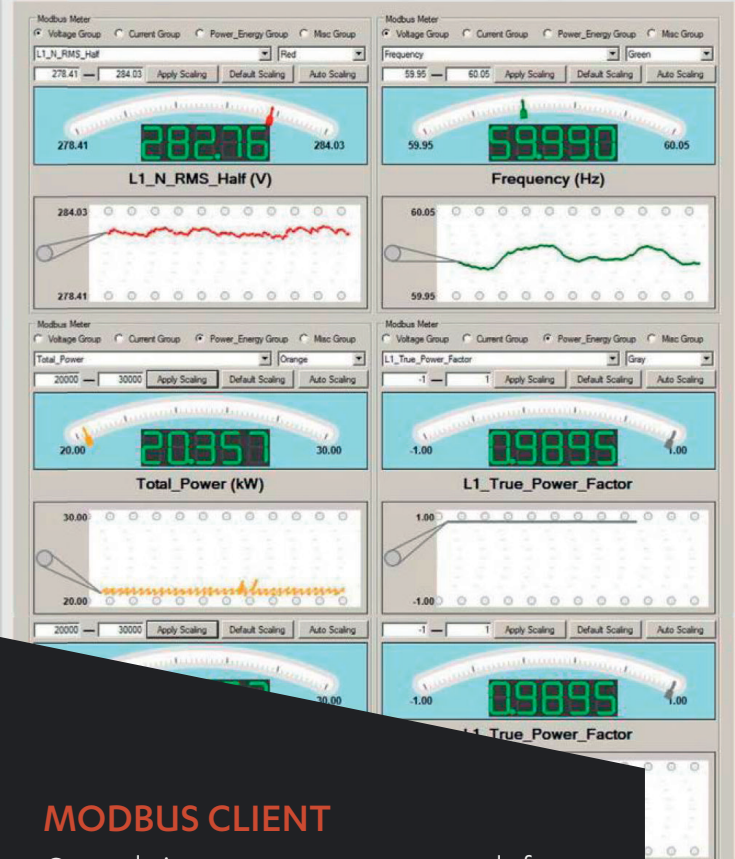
Modbus Meter
Voltage Group Current Group Power_Energy Group Misc Group
L1_N_RMS_Half Red
278.41 — 284.03 Apply Scaling Default Scaling Auto Scaling
278.41 282.76 284.03
L1_N_RMS_Half (V)
284.03
278.41

Modbus Meter
Voltage Group Current Group Power_Energy Group Misc Group
Frequency Green
59.95 — 60.05 Apply Scaling Default Scaling Auto Scaling
59.95 59.990 60.05
Frequency (Hz)
60.05
59.95

Modbus Meter
Voltage Group Current Group Power_Energy Group Misc Group
Total_Power Orange
20000 — 30000 Apply Scaling Default Scaling Auto Scaling
20.00 20.357 30.00
Total_Power (kW)
30.00
20.00

Modbus Meter
Voltage Group Current Group Power_Energy Group Misc Group
L1_True_Power_Factor Gray
-1 — 1 Apply Scaling Default Scaling Auto Scaling
-1.00 0.9895 1.00
L1_True_Power_Factor
1.00
-1.00

20000 — 30000 Apply Scaling Default Scaling Auto Scaling
30.00

-1 — 1 Apply Scaling Default Scaling Auto Scaling
-1.00 0.9895 1.00
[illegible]1_True_Power_Factor

MODBUS CLIENT
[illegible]